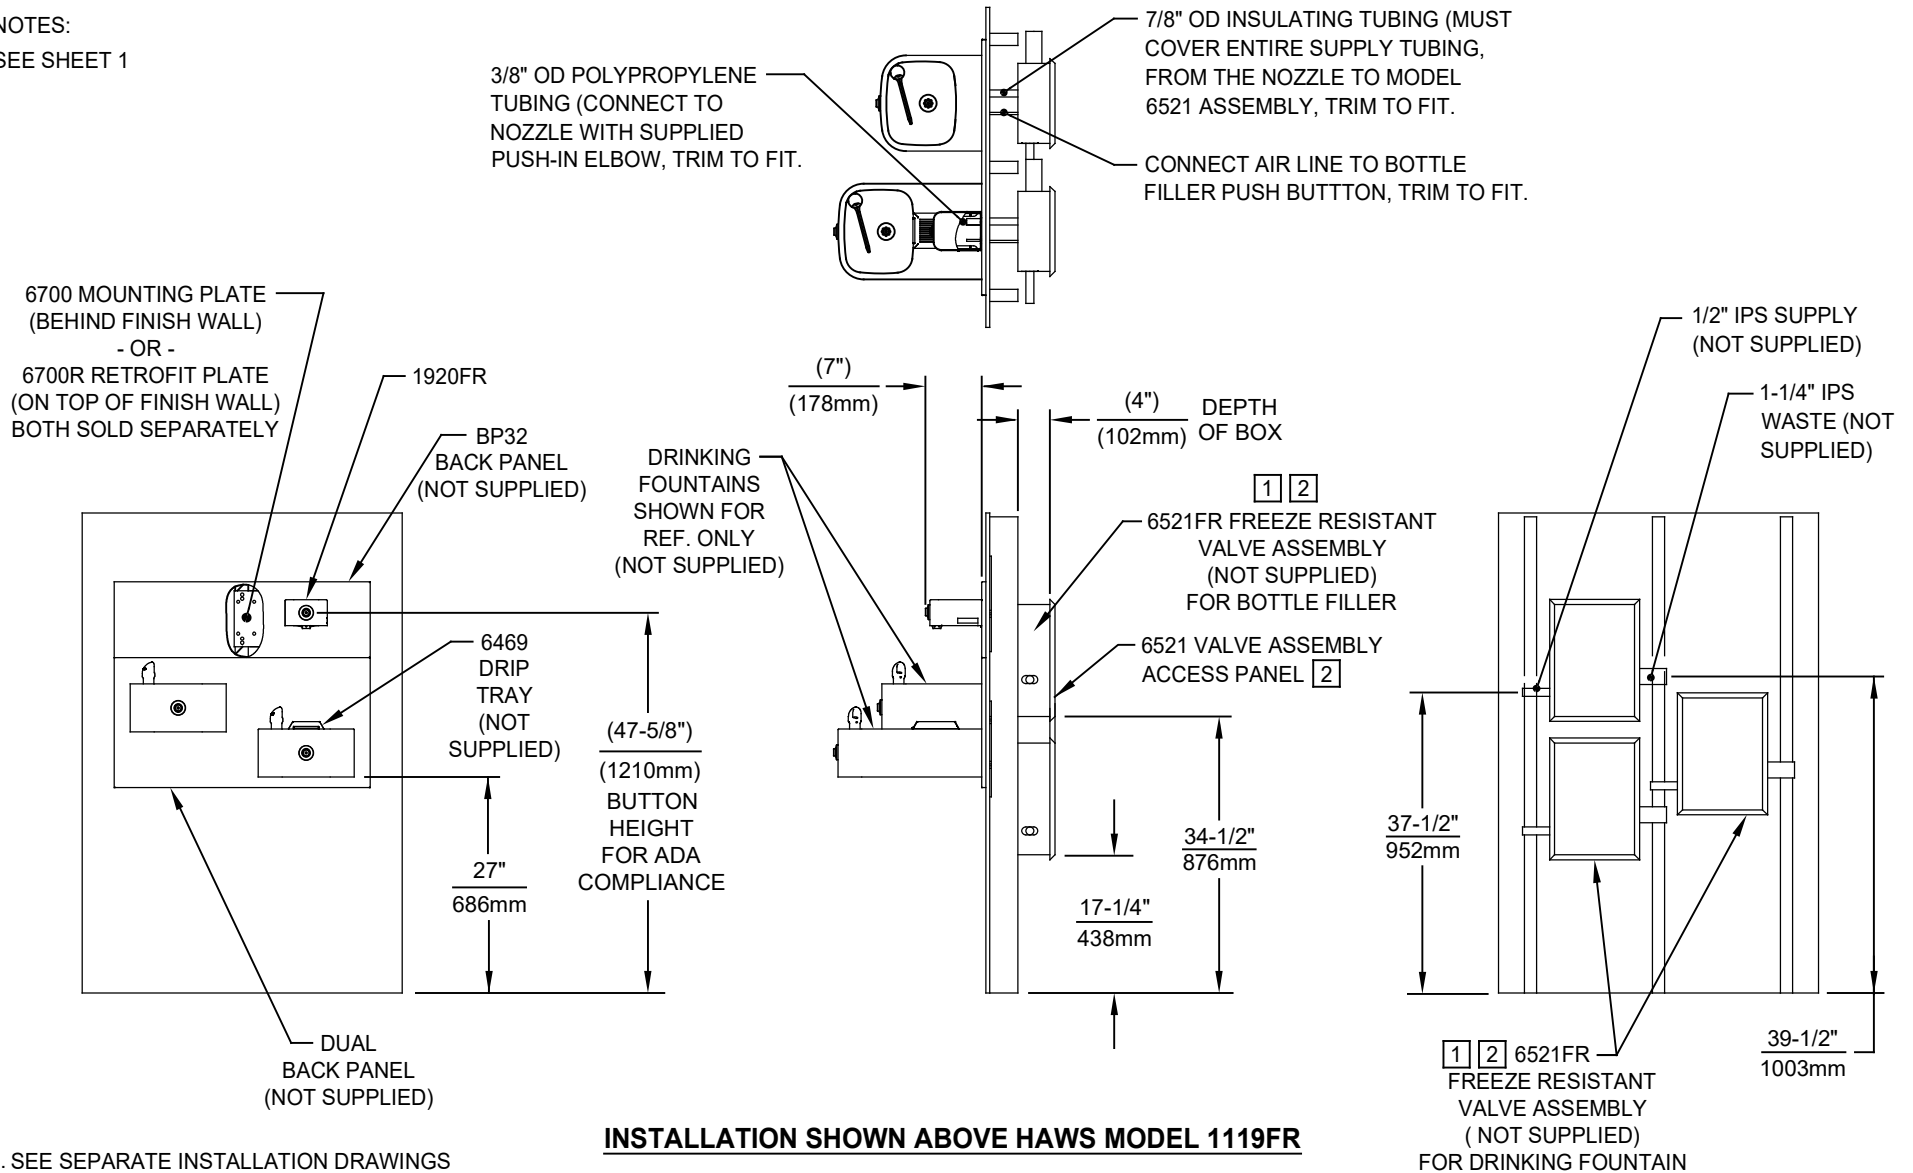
NOTES:
SEE SHEET 1

3/8" OD POLYPROPYLENE TUBING (CONNECT TO NOZZLE WITH SUPPLIED PUSH-IN ELBOW, TRIM TO FIT.

7/8" OD INSULATING TUBING (MUST COVER ENTIRE SUPPLY TUBING, FROM THE NOZZLE TO MODEL 6521 ASSEMBLY, TRIM TO FIT.

CONNECT AIR LINE TO BOTTLE FILLER PUSH BUTTTON, TRIM TO FIT.

6700 MOUNTING PLATE (BEHIND FINISH WALL) - OR - 6700R RETROFIT PLATE (ON TOP OF FINISH WALL) BOTH SOLD SEPARATELY

1920FR

BP32 BACK PANEL (NOT SUPPLIED)

6469 DRIP TRAY (NOT SUPPLIED)

(47-5/8")
(1210mm)
BUTTON HEIGHT FOR ADA COMPLIANCE

27"
686mm

DUAL BACK PANEL (NOT SUPPLIED)

DRINKING FOUNTAINS SHOWN FOR REF. ONLY (NOT SUPPLIED)

(7")
(178mm)

(4")
(102mm)
DEPTH OF BOX

1 2
6521FR FREEZE RESISTANT VALVE ASSEMBLY (NOT SUPPLIED) FOR BOTTLE FILLER

6521 VALVE ASSEMBLY ACCESS PANEL 2

34-1/2"
876mm

17-1/4"
438mm

1/2" IPS SUPPLY (NOT SUPPLIED)

1-1/4" IPS WASTE (NOT SUPPLIED)

37-1/2"
952mm

39-1/2"
1003mm

1 2 6521FR FREEZE RESISTANT VALVE ASSEMBLY ( NOT SUPPLIED) FOR DRINKING FOUNTAIN

INSTALLATION SHOWN ABOVE HAWS MODEL 1119FR

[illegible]. SEE SEPARATE INSTALLATION DRAWINGS